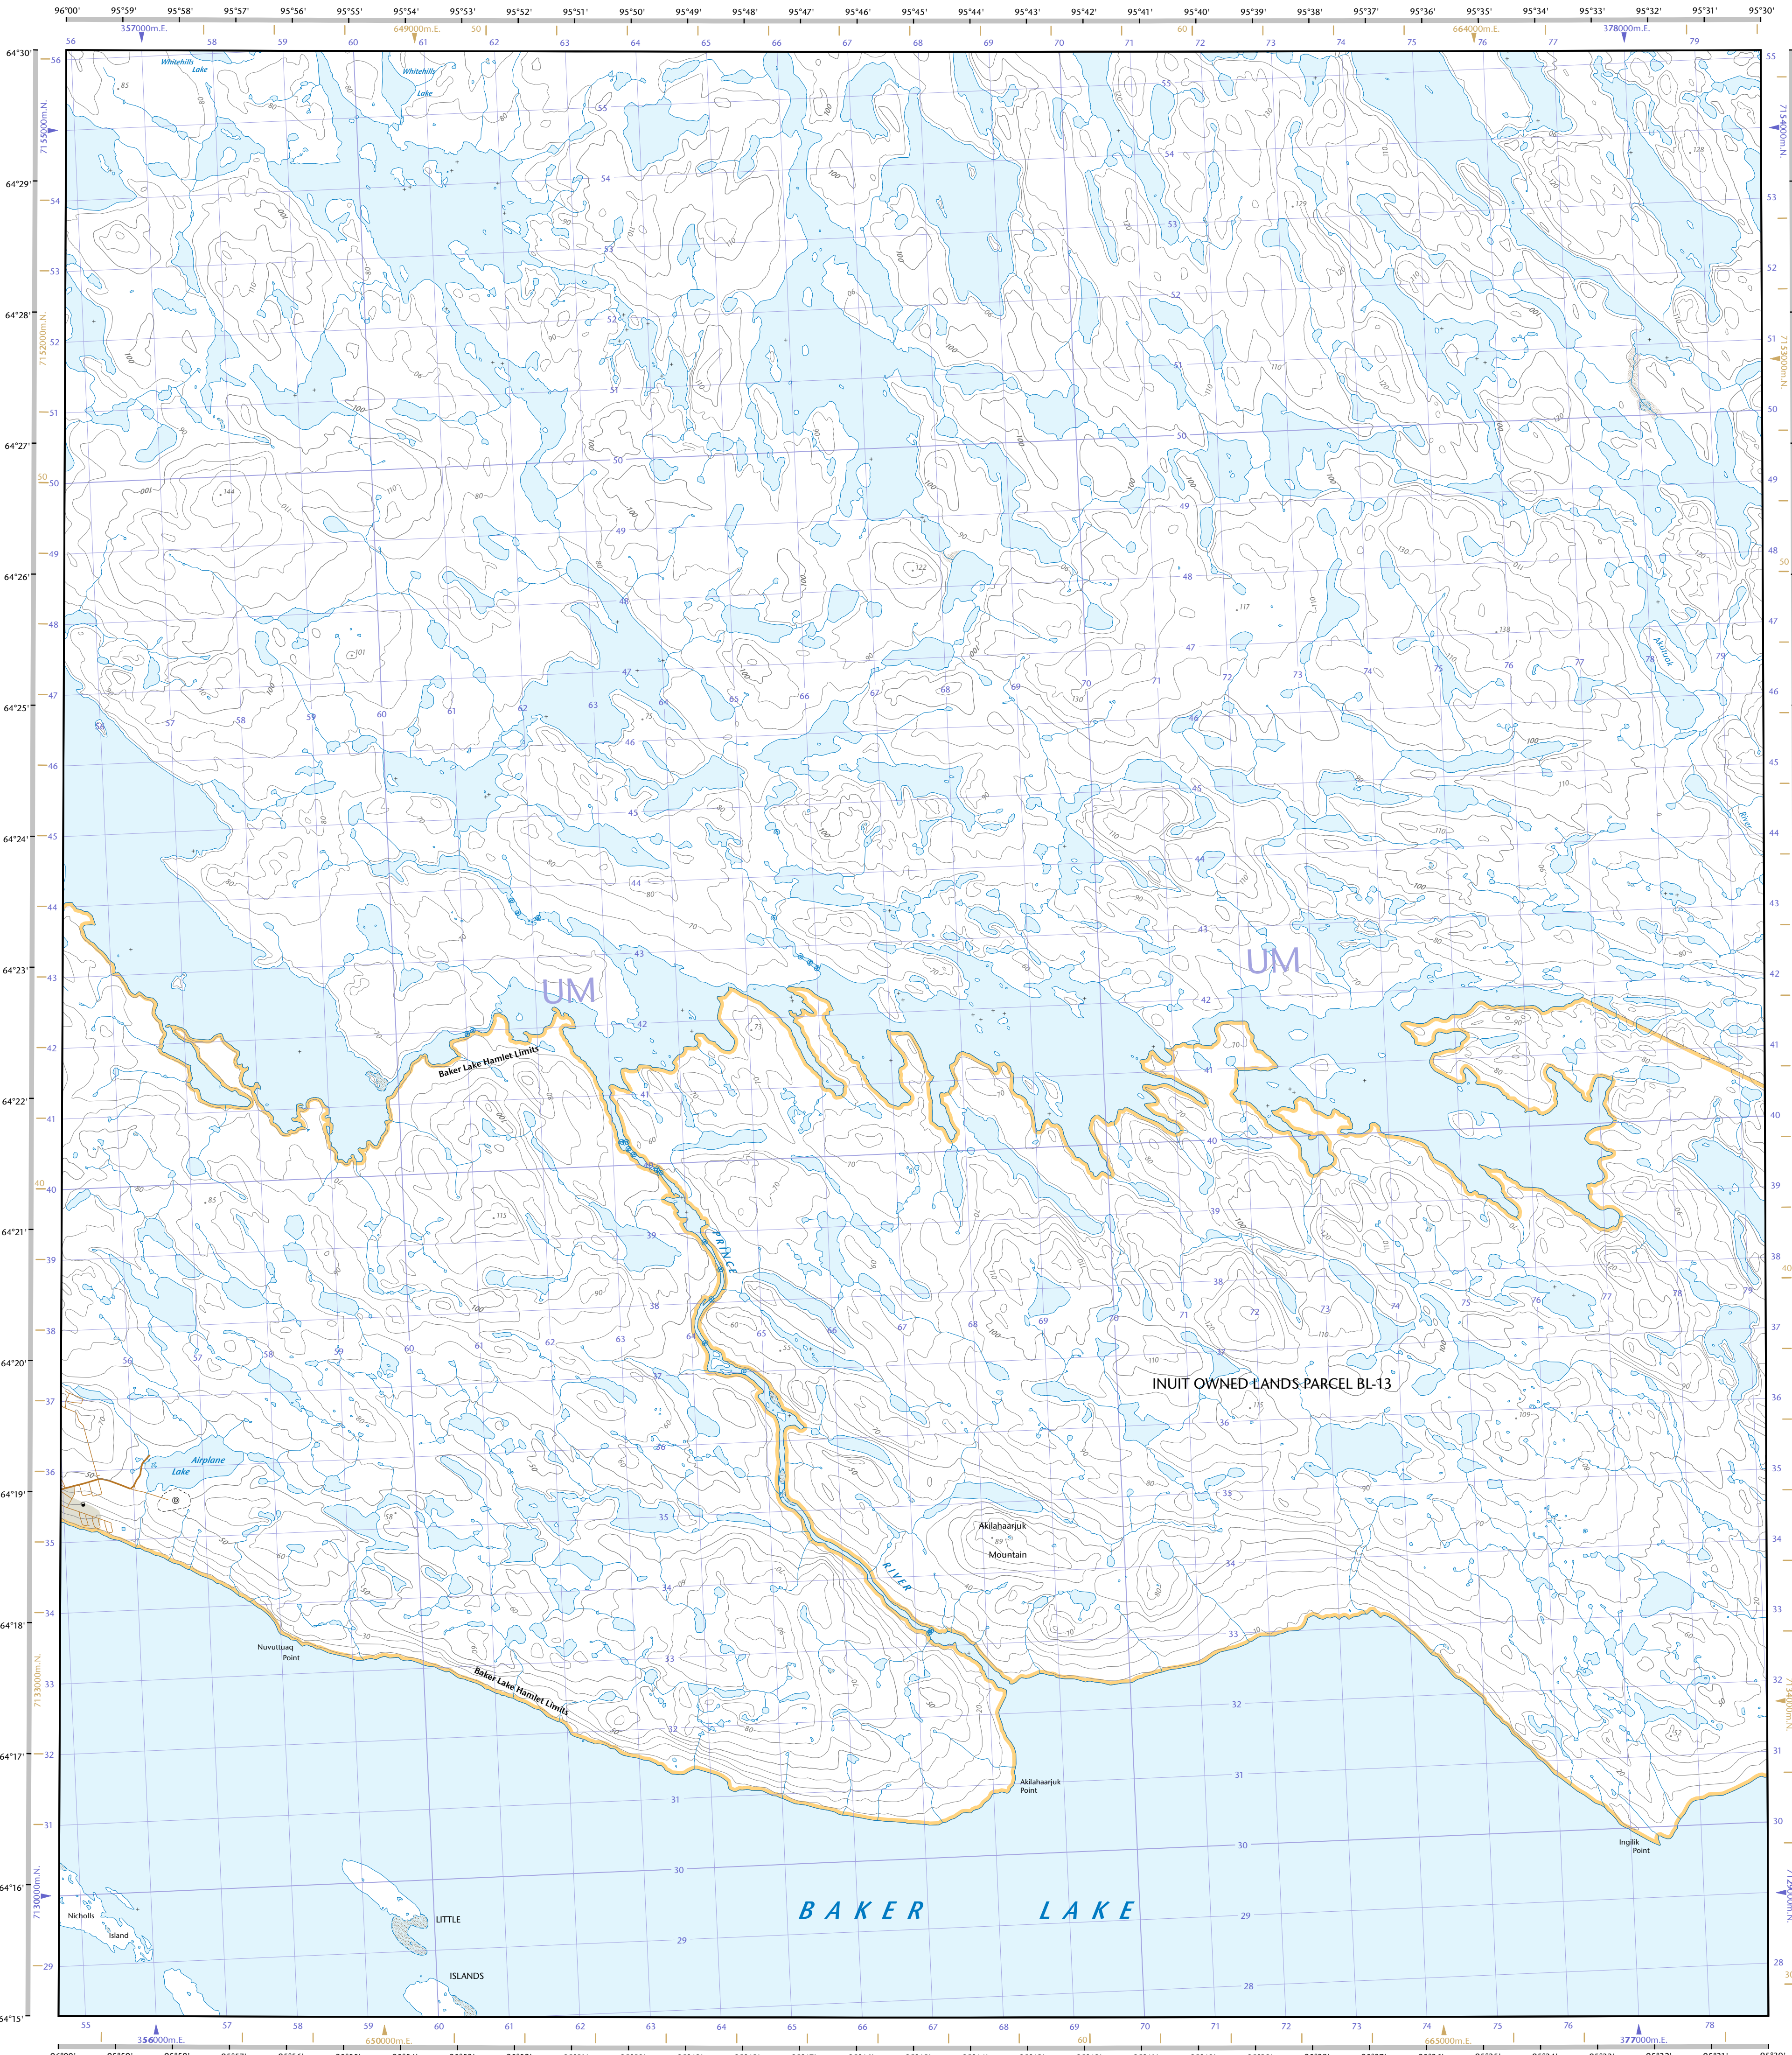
96°00' 95°59' 95°58' 95°57' 95°56' 95°55' 95°54' 95°53' 95°52' 95°51' 95°50' 95°49' 95°48' 95°47' 95°46' 95°45' 95°44' 95°43' 95°42' 95°41' 95°40' 95°39' 95°38' 95°37' 95°36' 95°35' 95°34' 95°33' 95°32' 95°31' 95°30'

357000m.E. 649000m.E. 664000m.E. 378000m.E.

64°30' 64°29' 64°28' 64°27' 64°26' 64°25' 64°24' 64°23' 64°22' 64°21' 64°20' 64°19' 64°18' 64°17' 64°16' 64°15'

7155000m.N. 7152000m.N. 7133000m.N. 7130000m.N. 7154000m.N. 7153000m.N.

Whitehills Lake

Whitehills Lake

Akiliniq

River

UM

UM

Baker Lake Hamlet Limits

PRINCE

RIVER

INUIT OWNED LANDS PARCEL BL-13

Airplane Lake

Akilahaarjuk Mountain

Nuvuttuaq Point

Baker Lake Hamlet Limits

Akilahaarjuk Point

Ingilik Point

BAKER LAKE

Nicholls Island

LITTLE ISLANDS

356000m.E. 650000m.E. 665000m.E. 377000m.E.